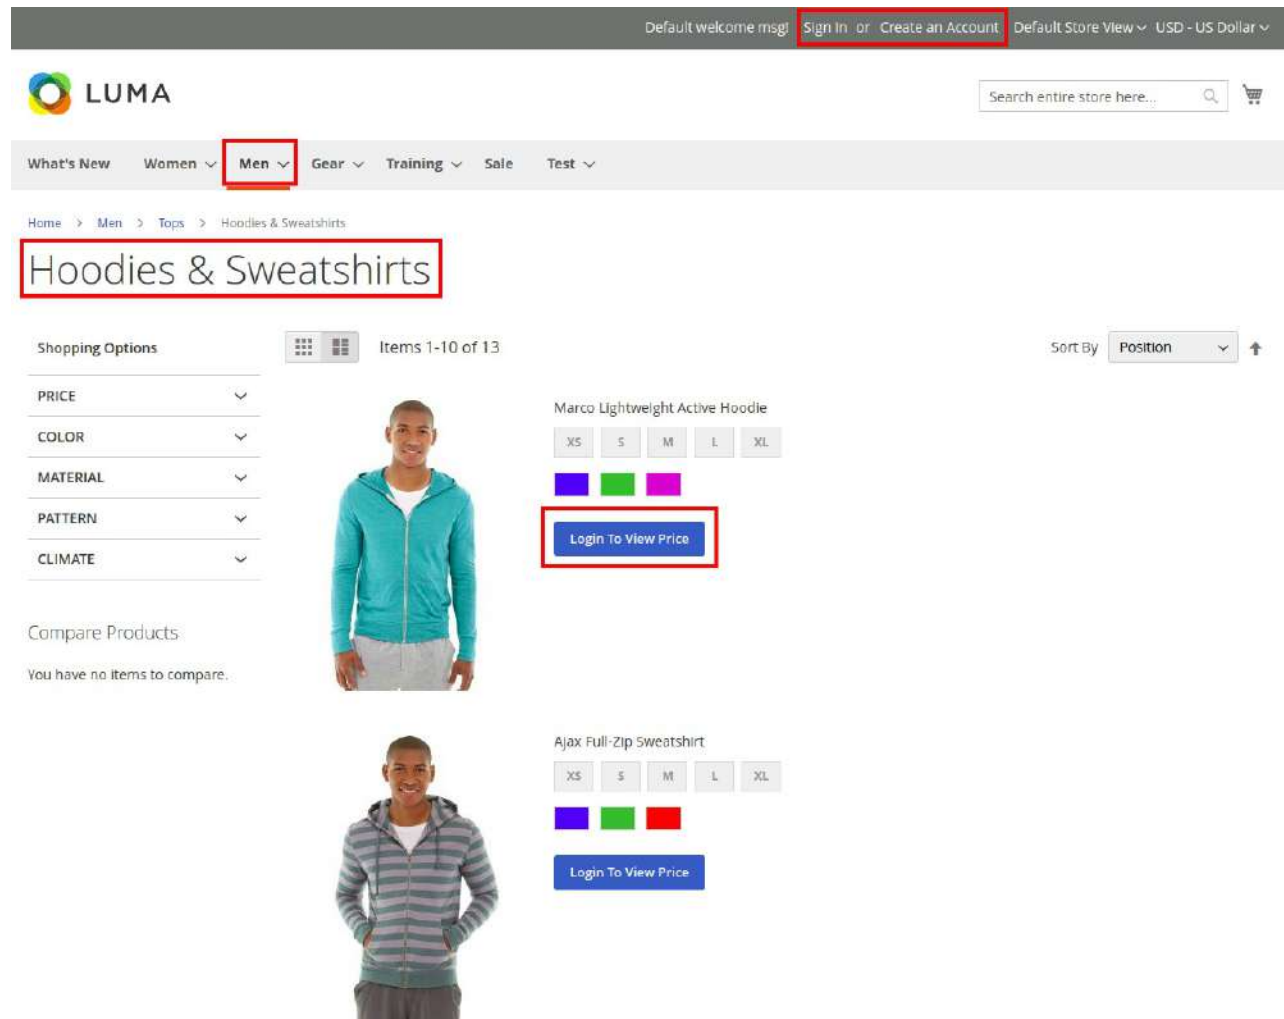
Default welcome msg! Sign In or Create an Account Default Store View USD - US Dollar

LUMA

Search entire store here...

What's New Women Men Gear Training Sale Test

Home > Men > Tops > Hoodies & Sweatshirts

Hoodies & Sweatshirts

Shopping Options

PRICE

COLOR

MATERIAL

PATTERN

CLIMATE

Compare Products

You have no items to compare.

Items 1-10 of 13

Sort By Position

Marco Lightweight Active Hoodie

XS S M L XL

Login To View Price

Ajax Full-Zip Sweatshirt

XS S M L XL

Login To View Price